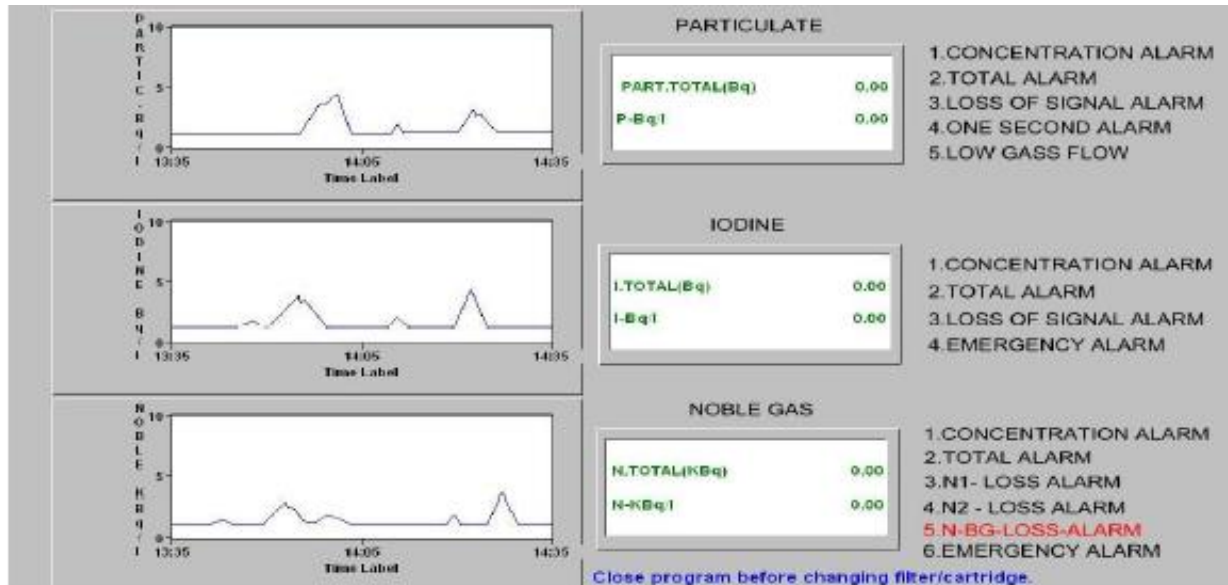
PARTIC. Bq/l
10
5
0
13:35
14:05
14:35
Time Label

PARTICULATE

| | |
|---|---|
| PART.TOTAL(Bq) | 0.00 |
| P-Bq/l | 0.00 |

1.CONCENTRATION ALARM
2.TOTAL ALARM
3.LOSS OF SIGNAL ALARM
4.ONE SECOND ALARM
5.LOW GASS FLOW

IODINE Bq/l
10
5
0
13:35
14:05
14:35
Time Label

IODINE

| | |
|---|---|
| I.TOTAL(Bq) | 0.00 |
| I-Bq/l | 0.00 |

1.CONCENTRATION ALARM
2.TOTAL ALARM
3.LOSS OF SIGNAL ALARM
4.EMERGENCY ALARM

NOBLE KBq/l
10
5
0
13:35
14:05
14:35
Time Label

NOBLE GAS

| | |
|---|---|
| N.TOTAL(KBq) | 0.00 |
| N-KBq/l | 0.00 |

1.CONCENTRATION ALARM
2.TOTAL ALARM
3.N1- LOSS ALARM
4.N2 - LOSS ALARM
5.N-BG-LOSS-ALARM
6.EMERGENCY ALARM

Close program before changing filter/cartridge.